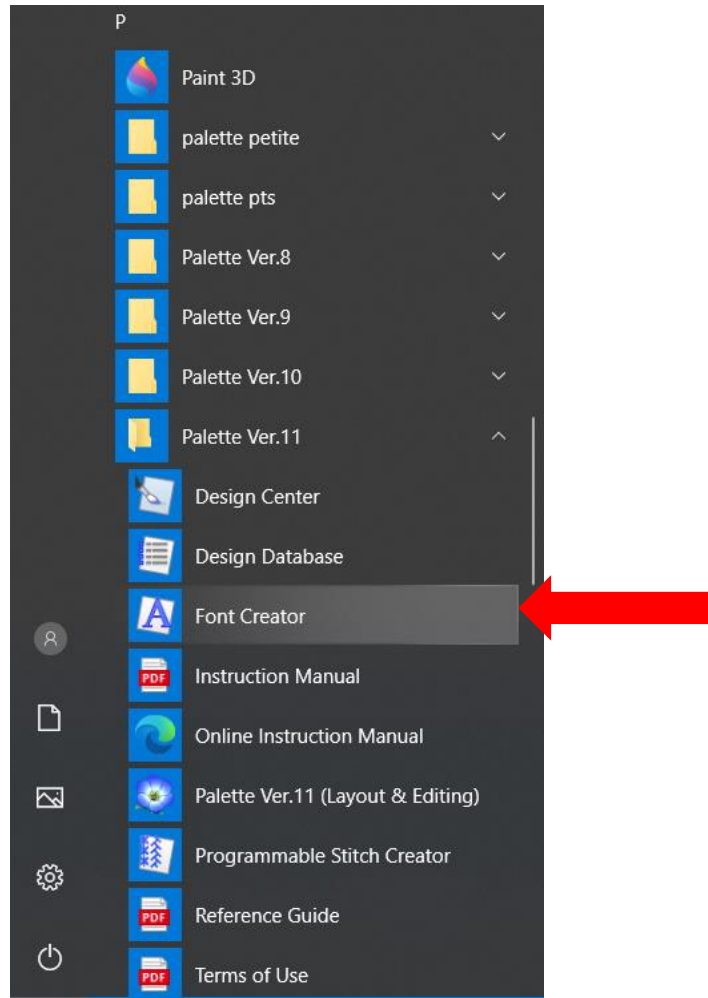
P

Paint 3D

palette petite

palette pts

Palette Ver.8

Palette Ver.9

Palette Ver.10

Palette Ver.11

Design Center

Design Database

Font Creator

PDF Instruction Manual

Online Instruction Manual

Palette Ver.11 (Layout & Editing)

Programmable Stitch Creator

PDF Reference Guide

PDF Terms of Use